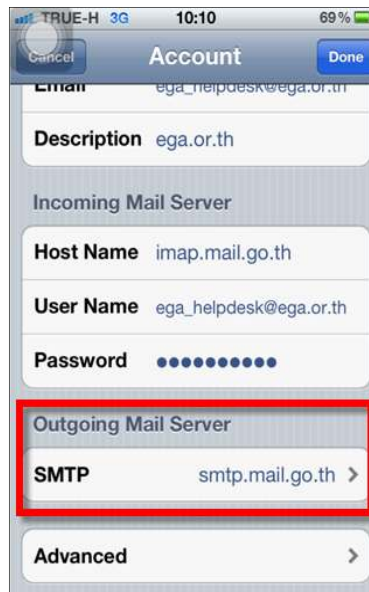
TRUE-H 3G 10:10 69%

Cancel Account Done

Email ega_helpdesk@ega.or.th

Description ega.or.th

Incoming Mail Server

Host Name imap.mail.go.th

User Name ega_helpdesk@ega.or.th

Password ●●●●●●●●●●

Outgoing Mail Server

SMTP smtp.mail.go.th >

Advanced >